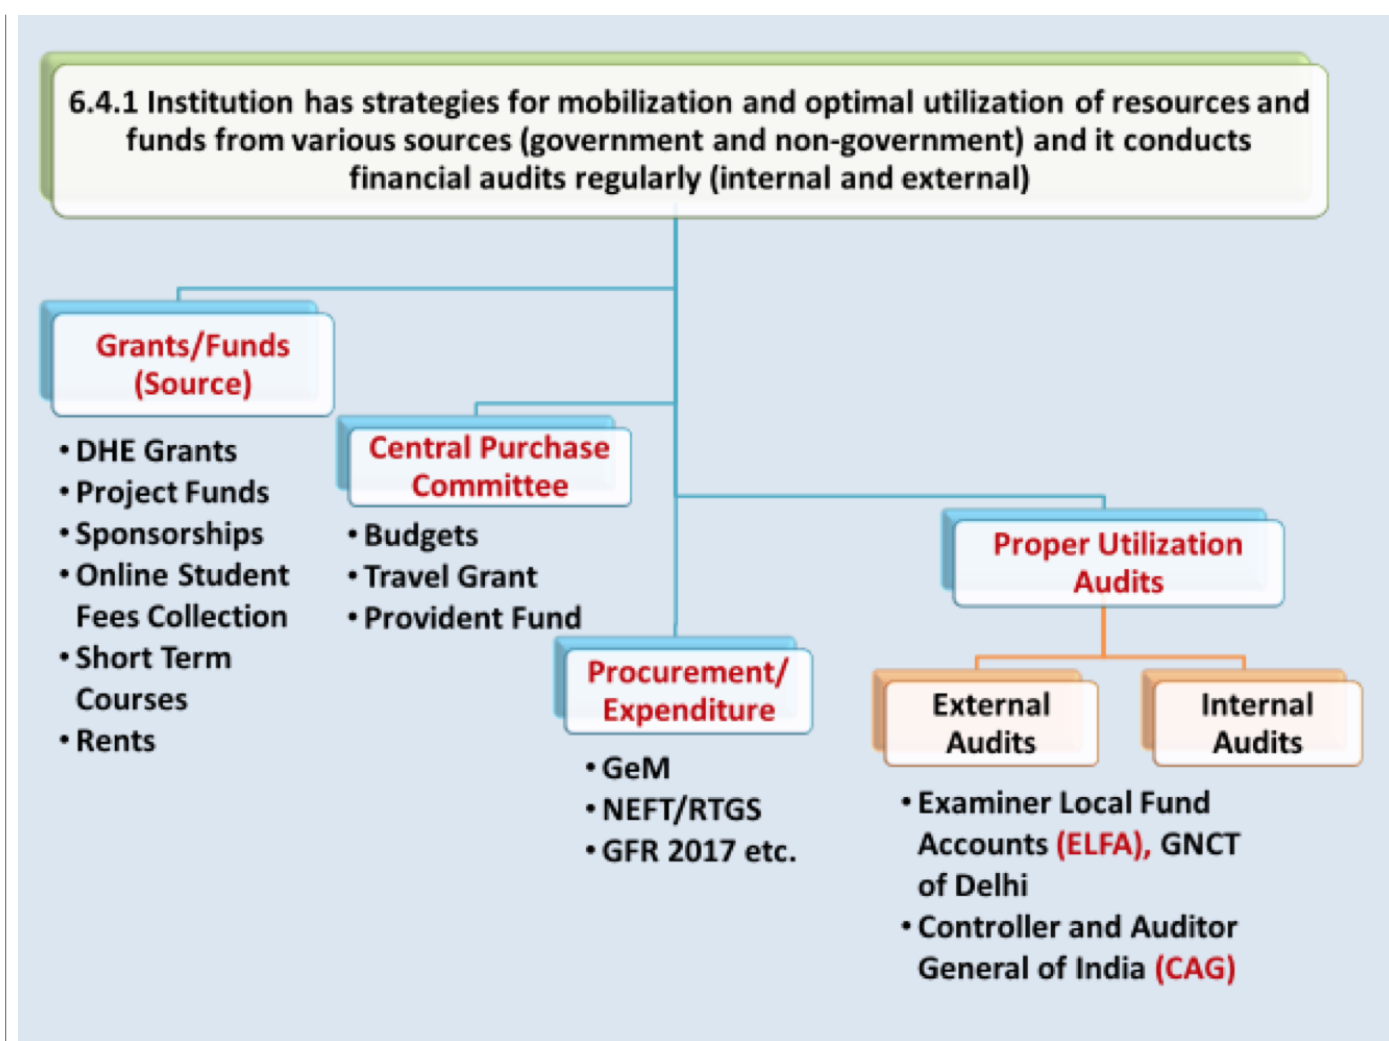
6.4.1 Institution has strategies for mobilization and optimal utilization of resources and funds from various sources (government and non-government) and it conducts financial audits regularly (internal and external)

Grants/Funds (Source)

• DHE Grants
• Project Funds
• Sponsorships
• Online Student Fees Collection
• Short Term Courses
• Rents

Central Purchase Committee

• Budgets
• Travel Grant
• Provident Fund

Procurement/ Expenditure

• GeM
• NEFT/RTGS
• GFR 2017 etc.

Proper Utilization Audits

External Audits

Internal Audits

• Examiner Local Fund Accounts (ELFA), GNCT of Delhi
• Controller and Auditor General of India (CAG)